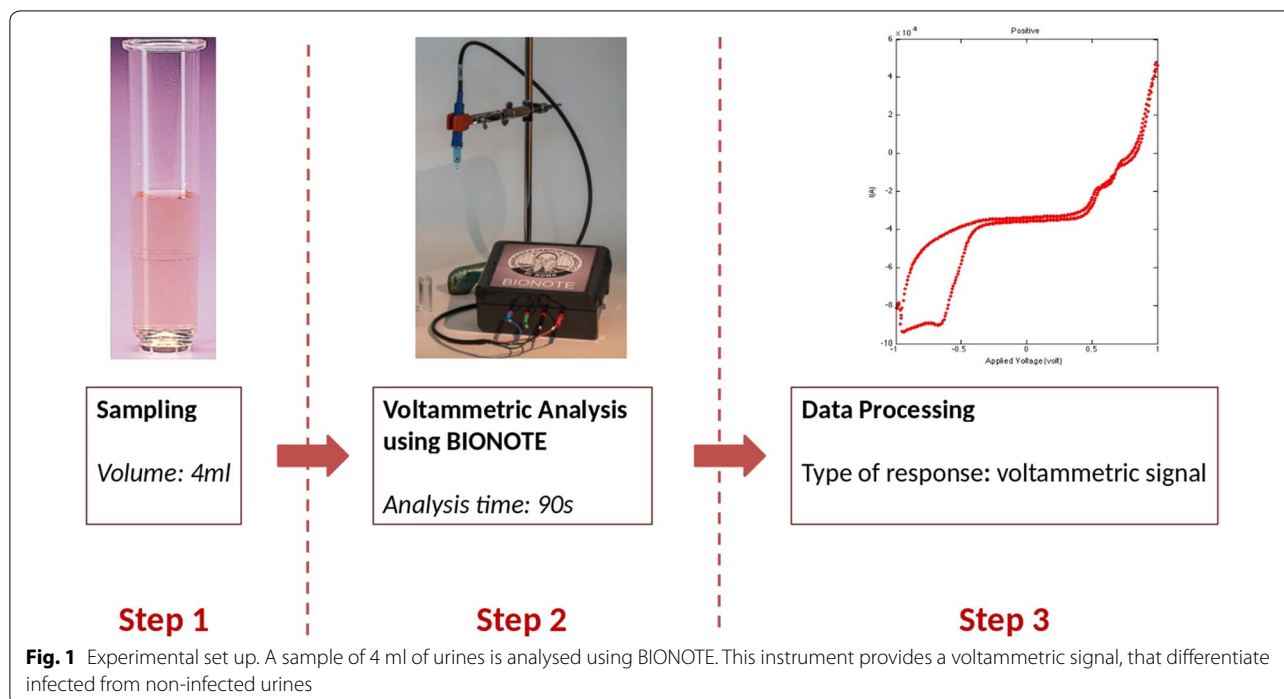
BIONOTE

$\times 10^{-6}$

Positive

6
4
2
0
-2
-4
-6
-8
-10

I(A)

-1
-0.5
0
0.5
1

Applied Voltage (volt)

Sampling

Volume: 4ml

Voltammetric Analysis using BIONOTE

Analysis time: 90s

Data Processing

Type of response: voltammetric signal

Step 1

Step 2

Step 3

**Fig. 1** Experimental set up. A sample of 4 ml of urines is analysed using BIONOTE. This instrument provides a voltammetric signal, that differentiate infected from non-infected urines